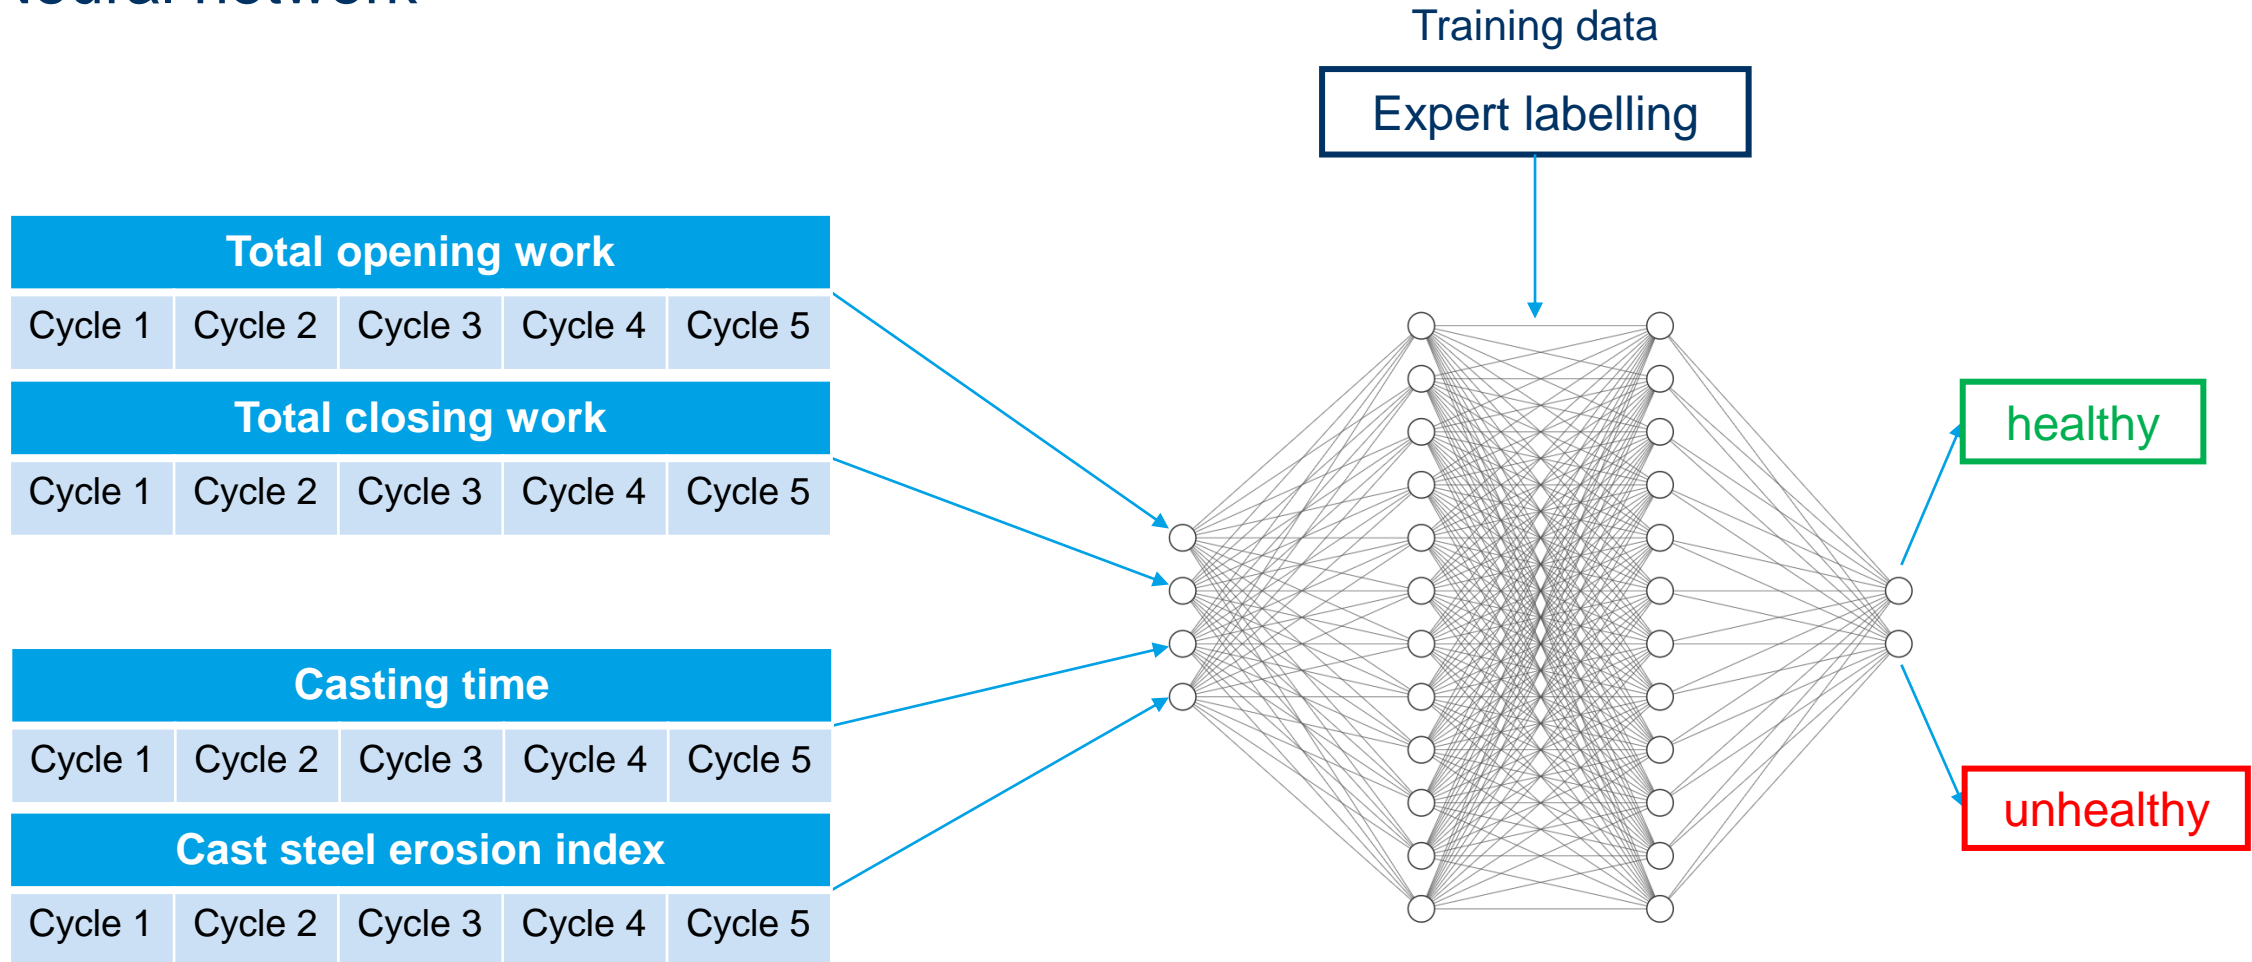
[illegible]

Training data

Expert labelling

| Total opening work | | | | |
|---|---|---|---|---|
| Cycle 1 | Cycle 2 | Cycle 3 | Cycle 4 | Cycle 5 |

| Total closing work | | | | |
|---|---|---|---|---|
| Cycle 1 | Cycle 2 | Cycle 3 | Cycle 4 | Cycle 5 |

| Casting time | | | | |
|---|---|---|---|---|
| Cycle 1 | Cycle 2 | Cycle 3 | Cycle 4 | Cycle 5 |

| Cast steel erosion index | | | | |
|---|---|---|---|---|
| Cycle 1 | Cycle 2 | Cycle 3 | Cycle 4 | Cycle 5 |

healthy

unhealthy